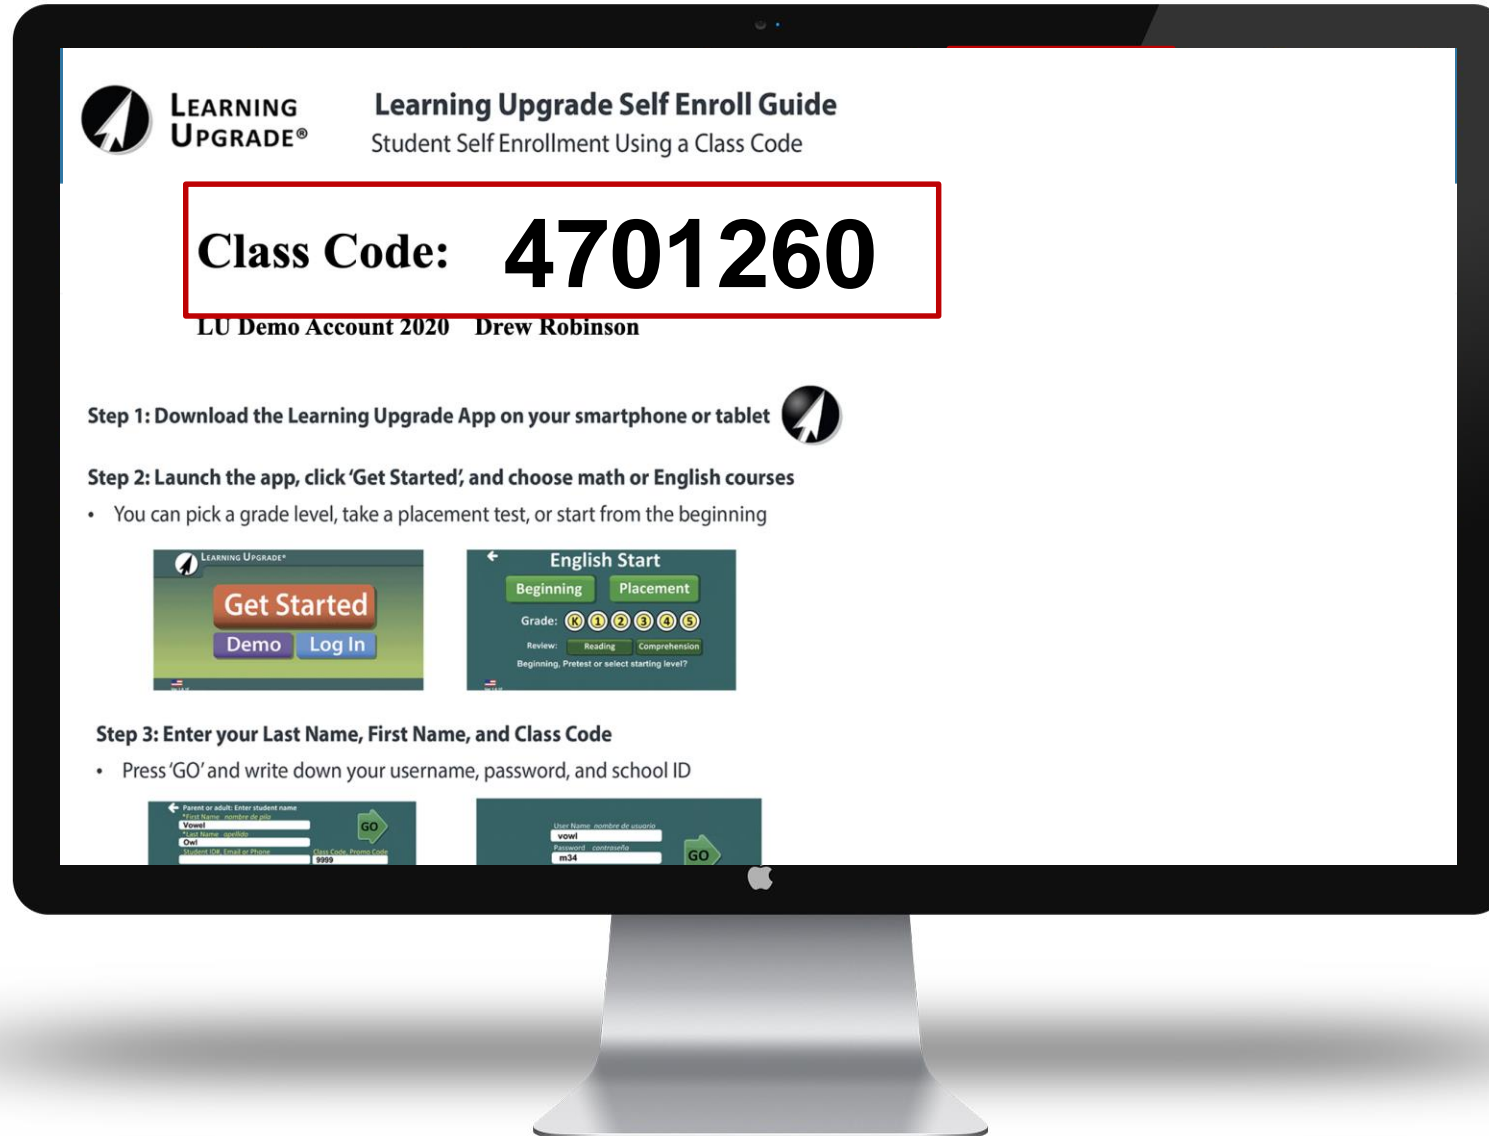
LEARNING UPGRADE®

Learning Upgrade Self Enroll Guide
Student Self Enrollment Using a Class Code

Class Code: 4701260

LU Demo Account 2020 Drew Robinson

Step 1: Download the Learning Upgrade App on your smartphone or tablet

Step 2: Launch the app, click 'Get Started', and choose math or English courses

• You can pick a grade level, take a placement test, or start from the beginning

LEARNING UPGRADE®
Get Started
Demo Log In

English Start
Beginning Placement
Grade: K 1 2 3 4 5
Review: Reading Comprehension
Beginning, Pretest or select starting level?

Step 3: Enter your Last Name, First Name, and Class Code

• Press 'GO' and write down your username, password, and school ID

Parent or adult: Enter student name
*First Name nombre de pila
Vowel
*Last Name apellido
Owl
Student ID#, Email or Phone
Class Code, Promo Code
9999
GO

User Name nombre de usuario
vowl
Password contraseña
m34
GO